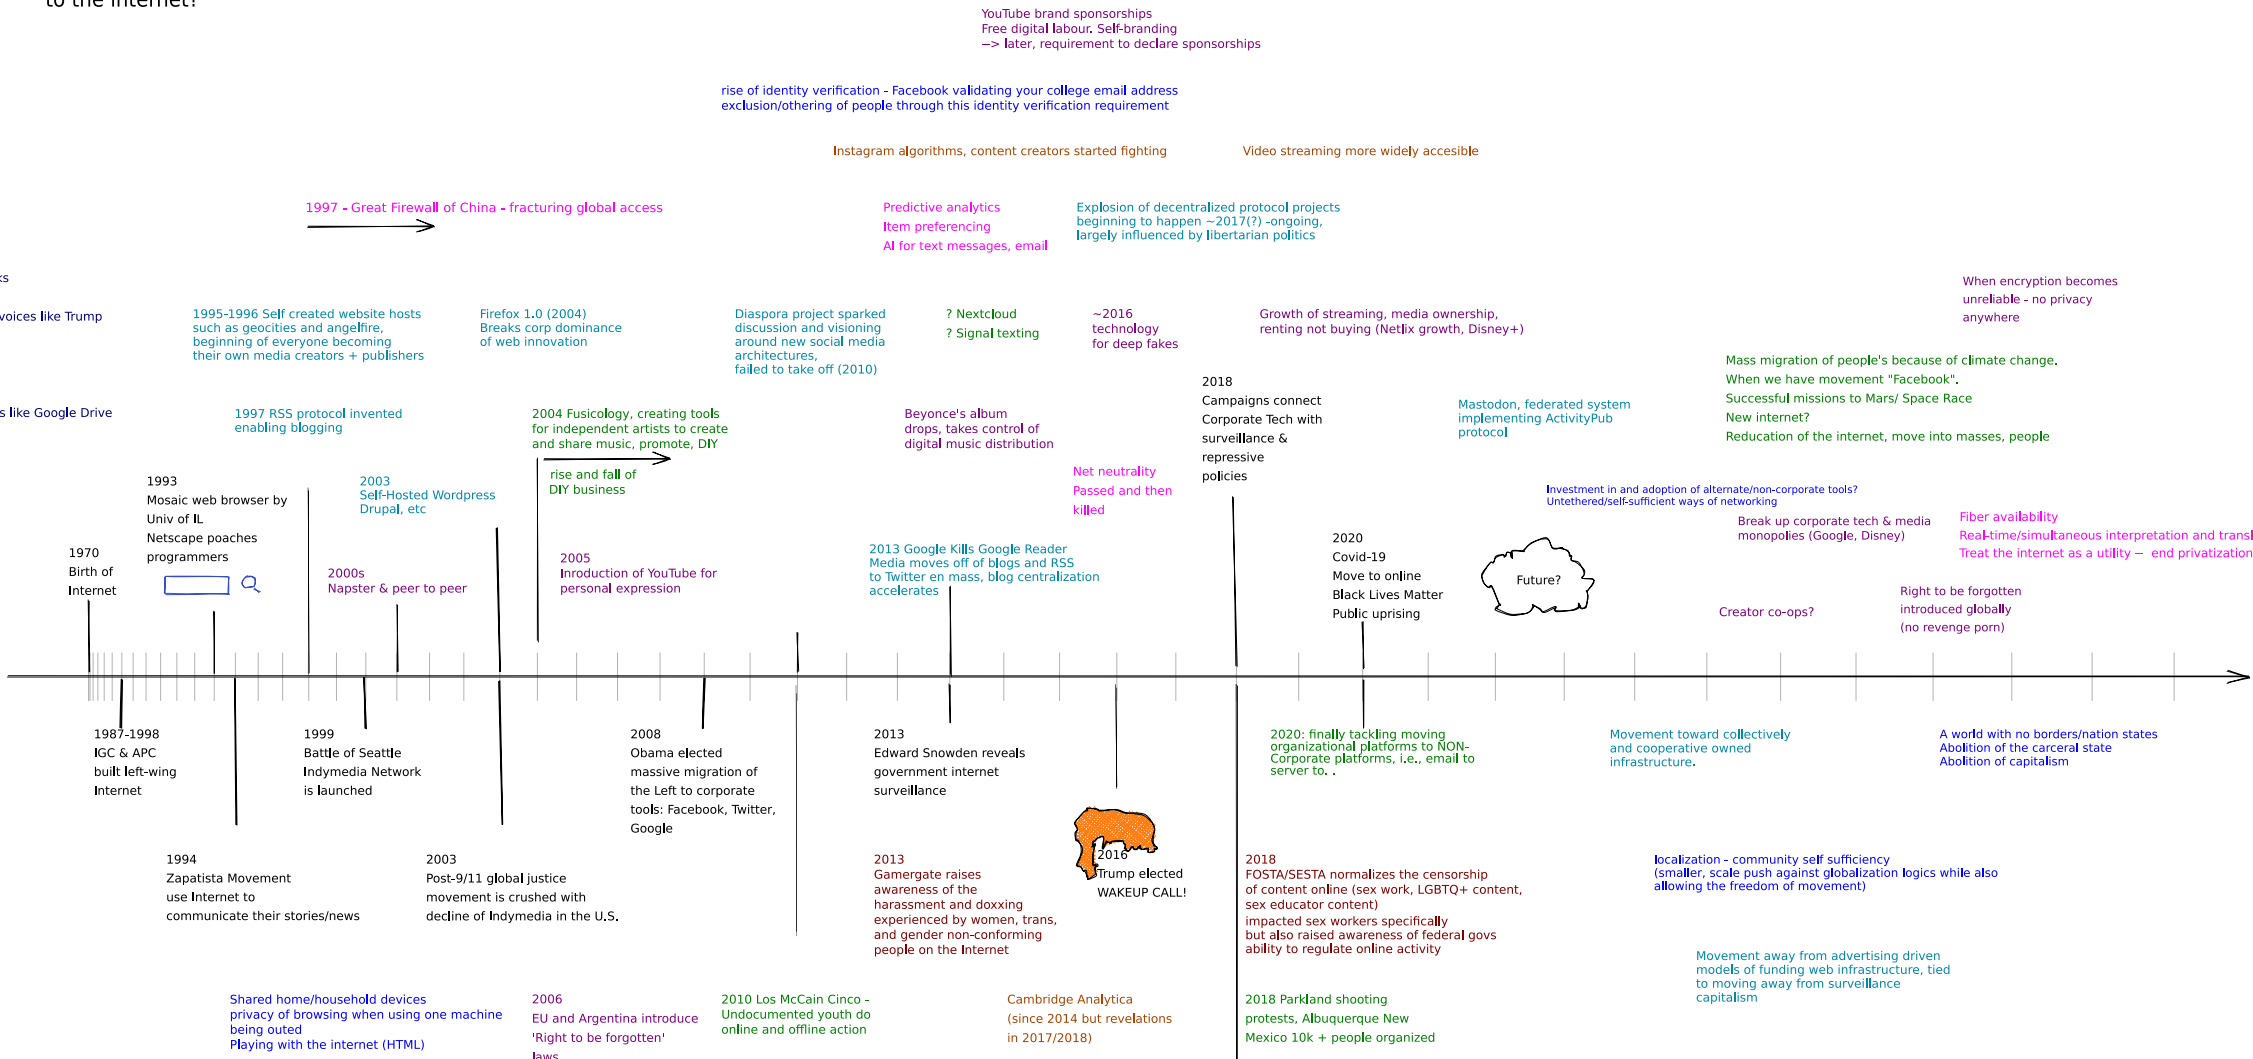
to the internet?

YouTube brand sponsorships
Free digital labour. Self-branding
–> later, requirement to declare sponsorships

rise of identity verification - Facebook validating your college email address
exclusion/othering of people through this identity verification requirement

Instagram algorithms, content creators started fighting

Video streaming more widely accesible

1997 - Great Firewall of China - fracturing global access

Predictive analytics
Item preferencing
AI for text messages, email

Explosion of decentralized protocol projects beginning to happen ~2017(?) -ongoing, largely influenced by libertarian politics

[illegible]s

voices like Trump

s like Google Drive

1995-1996 Self created website hosts such as geocities and angelfire, beginning of everyone becoming their own media creators + publishers

Firefox 1.0 (2004)
Breaks corp dominance of web innovation

Diaspora project sparked discussion and visioning around new social media architectures, failed to take off (2010)

? Nextcloud
? Signal texting

~2016
technology
for deep fakes

Growth of streaming, media ownership, renting not buying (Netlix growth, Disney+)

When encryption becomes unreliable - no privacy anywhere

Mass migration of people's because of climate change.
When we have movement "Facebook".
Successful missions to Mars/ Space Race
New internet?
Reducation of the internet, move into masses, people

1997 RSS protocol invented enabling blogging

2004 Fusicology, creating tools for independent artists to create and share music, promote, DIY

Beyonce's album drops, takes control of digital music distribution

2018
Campaigns connect Corporate Tech with surveillance & repressive policies

Mastodon, federated system implementing ActivityPub protocol

1993
Mosaic web browser by Univ of IL
Netscape poaches programmers

2003
Self-Hosted Wordpress
Drupal, etc

rise and fall of DIY business

Net neutrality
Passed and then killed

Investment in and adoption of alternate/non-corporate tools?
Untethered/self-sufficient ways of networking

Break up corporate tech & media monopolies (Google, Disney)

Fiber availability
Real-time/simultaneous interpretation and transl
Treat the internet as a utility – end privatization

1970
Birth of Internet

2000s
Napster & peer to peer

2005
Inroduction of YouTube for personal expression

2013 Google Kills Google Reader
Media moves off of blogs and RSS to Twitter en mass, blog centralization accelerates

2020
Covid-19
Move to online
Black Lives Matter
Public uprising

Future?

Creator co-ops?

Right to be forgotten introduced globally (no revenge porn)

1987-1998
IGC & APC built left-wing Internet

1999
Battle of Seattle
Indymedia Network is launched

2008
Obama elected
massive migration of the Left to corporate tools: Facebook, Twitter, Google

2013
Edward Snowden reveals government internet surveillance

2020: finally tackling moving organizational platforms to NON-Corporate platforms, i.e., email to server to. .

Movement toward collectively and cooperative owned infrastructure.

A world with no borders/nation states
Abolition of the carceral state
Abolition of capitalism

1994
Zapatista Movement use Internet to communicate their stories/news

2003
Post-9/11 global justice movement is crushed with decline of Indymedia in the U.S.

2013
Gamergate raises awareness of the harassment and doxxing experienced by women, trans, and gender non-conforming people on the Internet

2016
Trump elected
WAKEUP CALL!

2018
FOSTA/SESTA normalizes the censorship of content online (sex work, LGBTQ+ content, sex educator content)
impacted sex workers specifically but also raised awareness of federal govs ability to regulate online activity

localization - community self sufficiency (smaller, scale push against globalization logics while also allowing the freedom of movement)

Movement away from advertising driven models of funding web infrastructure, tied to moving away from surveillance capitalism

Shared home/household devices
privacy of browsing when using one machine being outed
Playing with the internet (HTML)

2006
EU and Argentina introduce 'Right to be forgotten' laws

2010 Los McCain Cinco - Undocumented youth do online and offline action

Cambridge Analytica
(since 2014 but revelations in 2017/2018)

2018 Parkland shooting protests, Albuquerque New Mexico 10k + people organized